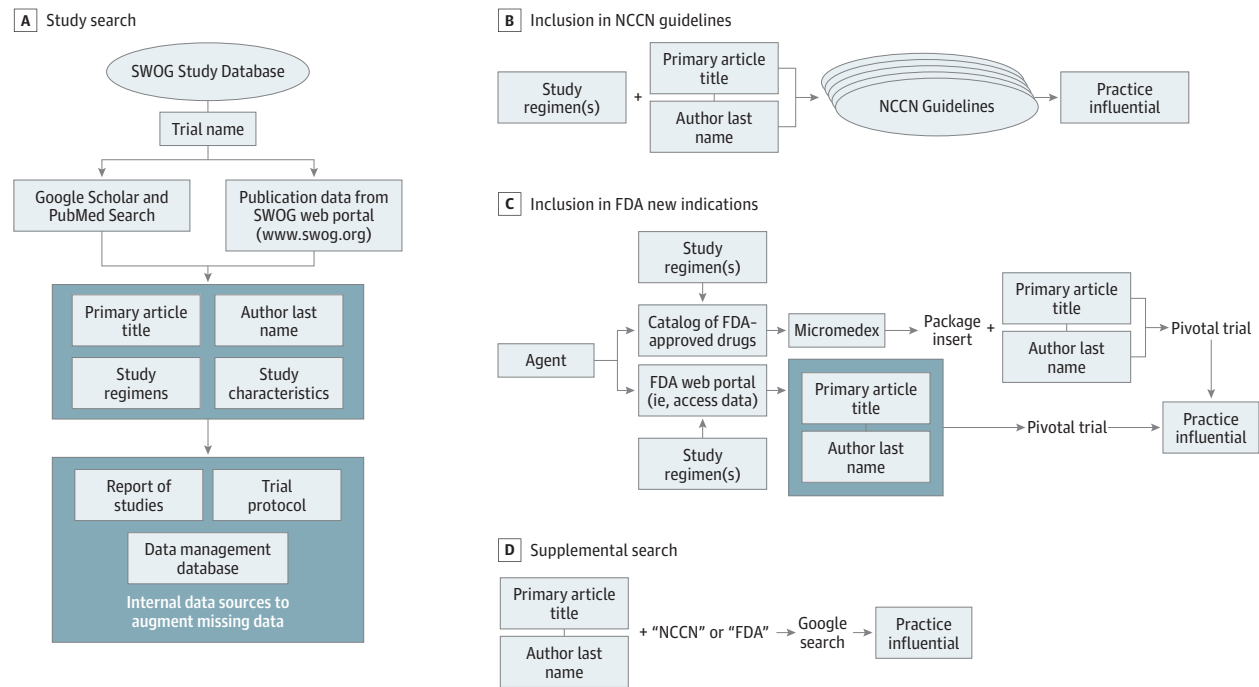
A Study search

SWOG Study Database

Trial name

Google Scholar and PubMed Search

Publication data from SWOG web portal (www.swog.org)

Primary article title

Author last name

Study regimens

Study characteristics

Report of studies

Trial protocol

Data management database

Internal data sources to augment missing data

B Inclusion in NCCN guidelines

Study regimen(s)

+

Primary article title

Author last name

NCCN Guidelines

Practice influential

C Inclusion in FDA new indications

Study regimen(s)

Agent

Catalog of FDA-approved drugs

Micromedex

Package insert

+

Primary article title

Author last name

Pivotal trial

FDA web portal (ie, access data)

Primary article title

Author last name

Pivotal trial

Practice influential

Study regimen(s)

D Supplemental search

Primary article title

Author last name

+ "NCCN" or "FDA"

Google search

Practice influential